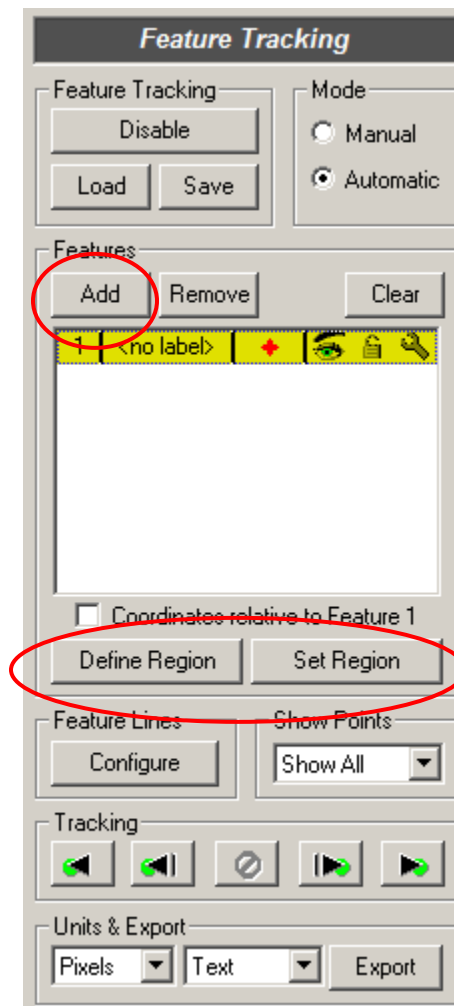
Feature Tracking

Feature Tracking
Disable
Load
Save

Mode
Manual
Automatic

Features
Add
Remove
Clear

1 <no label>

Coordinates relative to Feature 1
Define Region
Set Region

Feature Lines
Configure

Show Points
Show All

Tracking

Units & Export
Pixels
Text
Export